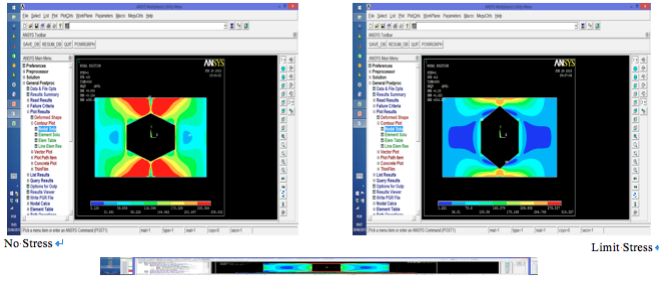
ANSYS Multiphysics Utility Menu

File Select List Plot PlotCtrls WorkPlane Parameters Macro MenuCtrls Help

ANSYS Toolbar

SAVE_DB RESUM_DB QUIT POWRGRPH

ANSYS Main Menu

Preferences
Preprocessor
Solution
General Postproc
Data & File Opts
Results Summary
Read Results
Failure Criteria
Plot Results
Deformed Shape
Contour Plot
Nodal Solu
Element Solu
Elem Table
Line Elem Res
Vector Plot
Plot Path Item
Concrete Plot
ThinFilm
List Results
Query Results
Options for Outp
Results Viewer
Write PGR File
Nodal Calcs
Element Table
Path Operations

ANSYS

NODAL SOLUTION

Pick a menu item or enter an ANSYS Command (POST1)

No Stress

ANSYS Multiphysics Utility Menu

File Select List Plot PlotCtrls WorkPlane Parameters Macro MenuCtrls Help

ANSYS Toolbar

SAVE_DB RESUM_DB QUIT POWRGRPH

ANSYS Main Menu

Preferences
Preprocessor
Solution
General Postproc
Data & File Opts
Results Summary
Read Results
Failure Criteria
Plot Results
Deformed Shape
Contour Plot
Nodal Solu
Element Solu
Elem Table
Line Elem Res
Vector Plot
Plot Path Item
Concrete Plot
ThinFilm
List Results
Query Results
Options for Outp
Results Viewer
Write PGR File
Nodal Calcs
Element Table
Path Operations

ANSYS

NODAL SOLUTION

Pick a menu item or enter an ANSYS Command (POST1)

Limit Stress